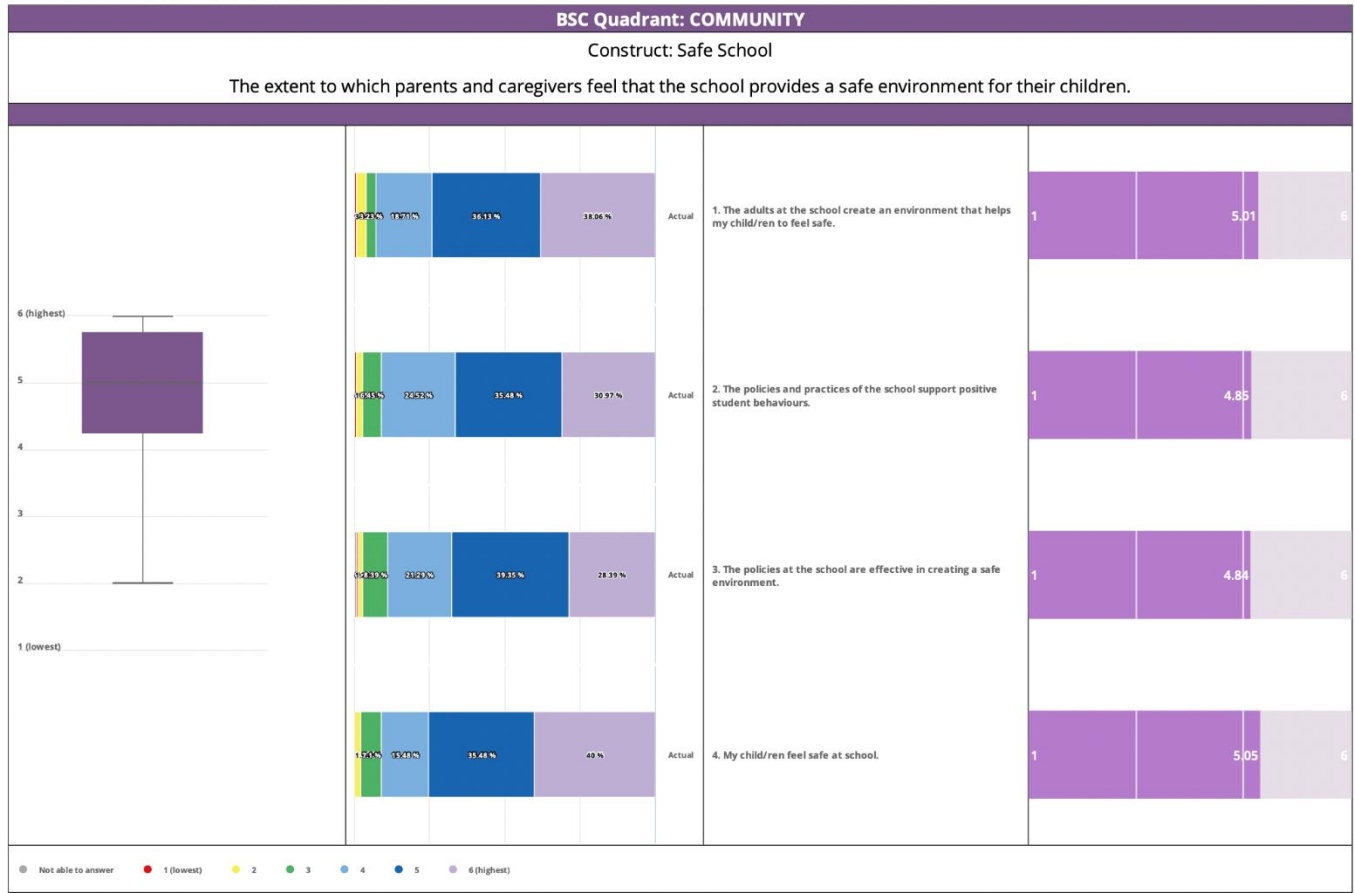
BSC Quadrant: COMMUNITY

Construct: Safe School

The extent to which parents and caregivers feel that the school provides a safe environment for their children.

6 (highest)
5
4
3
2
1 (lowest)

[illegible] 18.71 % 36.13 % 38.06 % Actual
1. The adults at the school create an environment that helps my child/ren to feel safe.
1 5.01 6

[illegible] 24.52 % 35.48 % 30.97 % Actual
2. The policies and practices of the school support positive student behaviours.
1 4.85 6

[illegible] 21.29 % 39.35 % 28.39 % Actual
3. The policies at the school are effective in creating a safe environment.
1 4.84 6

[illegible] 15.48 % 35.48 % 40 % Actual
4. My child/ren feel safe at school.
1 5.05 6

Not able to answer 1 (lowest) 2 3 4 5 6 (highest)